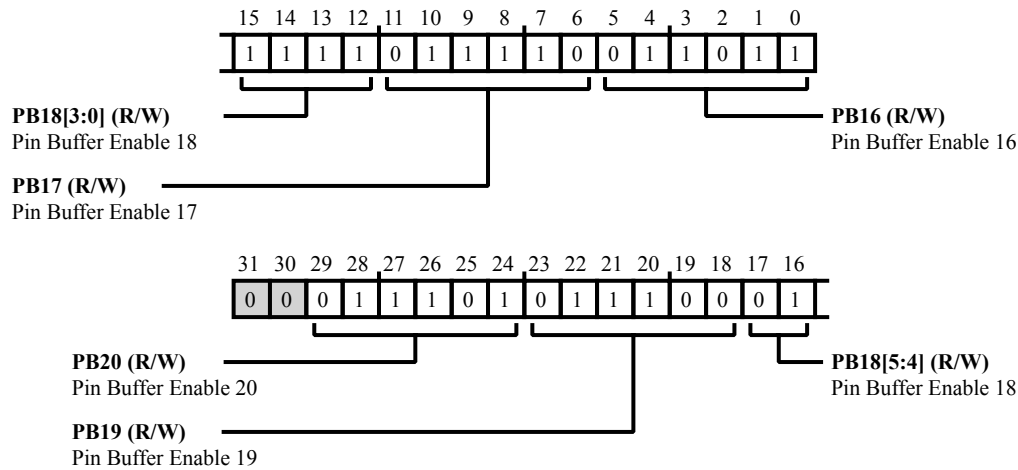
15 14 13 12 11 10 9 8 7 6 5 4 3 2 1 0

| 1 | 1 | 1 | 1 | 0 | 1 | 1 | 1 | 1 | 0 | 0 | 1 | 1 | 0 | 1 | 1 |
|---|---|---|---|---|---|---|---|---|---|---|---|---|---|---|---|

**PB18[3:0] (R/W)**
Pin Buffer Enable 18

**PB16 (R/W)**
Pin Buffer Enable 16

**PB17 (R/W)**
Pin Buffer Enable 17

31 30 29 28 27 26 25 24 23 22 21 20 19 18 17 16

| 0 | 0 | 0 | 1 | 1 | 1 | 0 | 1 | 0 | 1 | 1 | 1 | 0 | 0 | 0 | 1 |
|---|---|---|---|---|---|---|---|---|---|---|---|---|---|---|---|

**PB20 (R/W)**
Pin Buffer Enable 20

**PB18[5:4] (R/W)**
Pin Buffer Enable 18

**PB19 (R/W)**
Pin Buffer Enable 19